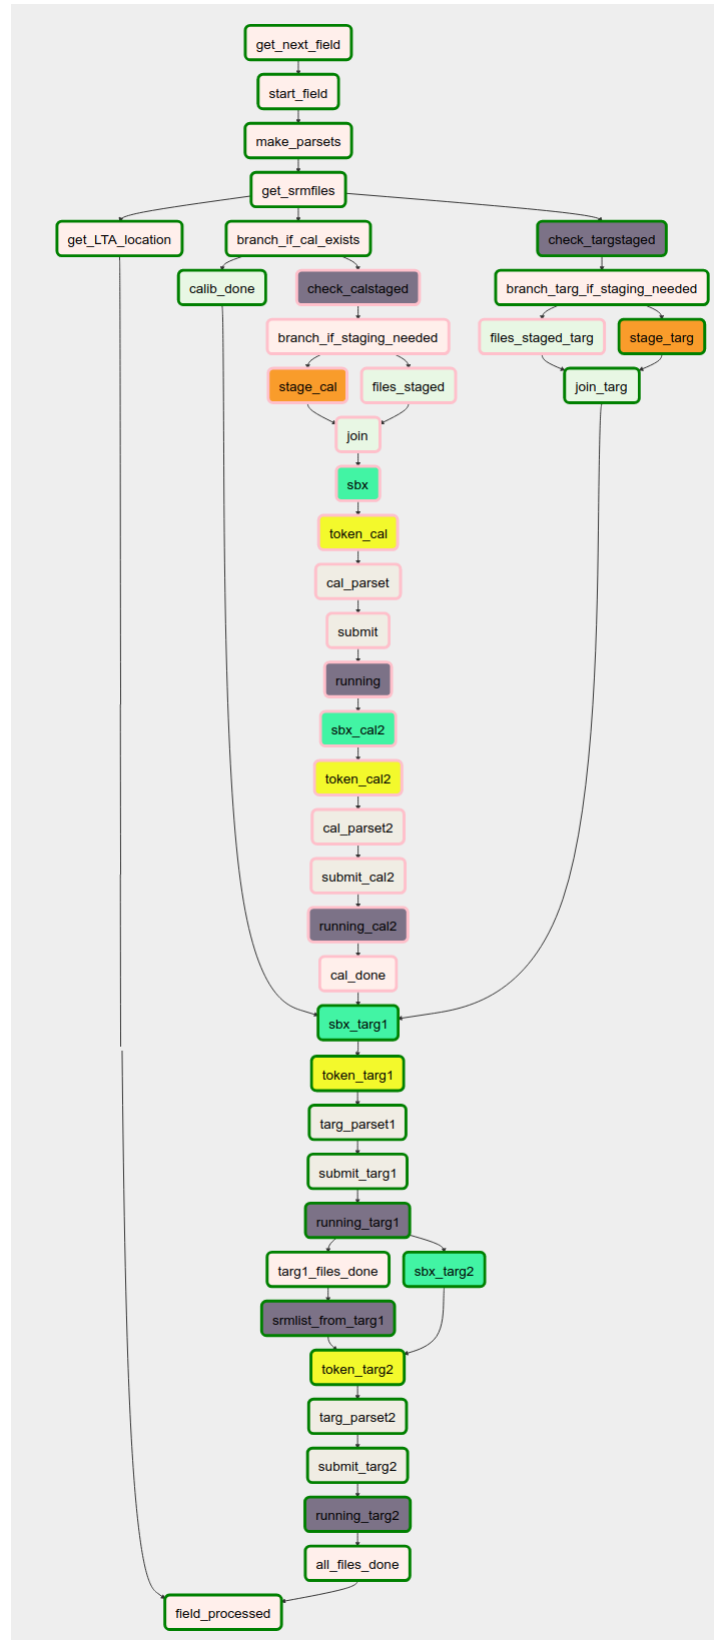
get_next_field

start_field

make_parsets

get_srmfiles

get_LTA_location

branch_if_cal_exists

check_targstaged

calib_done

check_calstaged

branch_targ_if_staging_needed

branch_if_staging_needed

files_staged_targ

stage_targ

stage_cal

files_staged

join_targ

join

sbx

token_cal

cal_parset

submit

running

sbx_cal2

token_cal2

cal_parset2

submit_cal2

running_cal2

cal_done

sbx_targ1

token_targ1

targ_parset1

submit_targ1

running_targ1

targ1_files_done

sbx_targ2

srmlist_from_targ1

token_targ2

targ_parset2

submit_targ2

running_targ2

all_files_done

field_processed